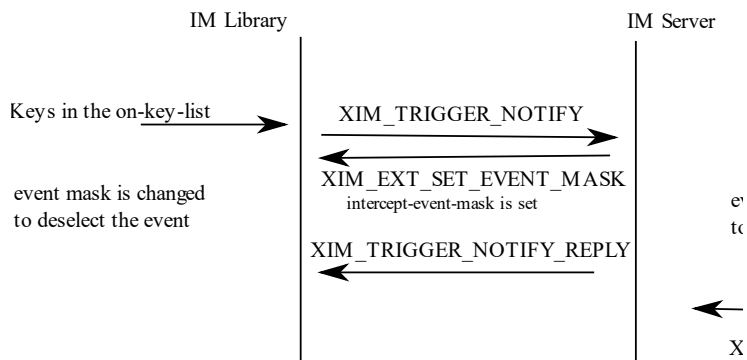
IM Library

IM Server

Keys in the on-key-list

XIM_TRIGGER_NOTIFY

XIM_EXT_SET_EVENT_MASK

intercept-event-mask is set

event mask is changed to deselect the event

XIM_TRIGGER_NOTIFY_REPLY

ev

to

X